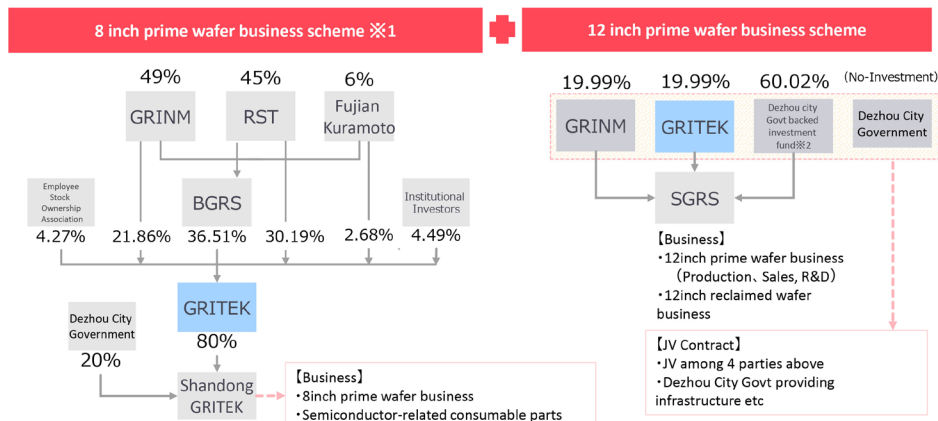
8 inch prime wafer business scheme ※1

49% GRINM

45% RST

6% Fujian Kuramoto

BGRS

Employee Stock Ownership Association

Institutional Investors

4.27% 21.86% 36.51% 30.19% 2.68% 4.49%

GRITEK

Dezhou City Government

20%

80%

Shandong GRITEK

【Business】
・8inch prime wafer business
・Semiconductor-related consumable parts

12 inch prime wafer business scheme

19.99% GRINM

19.99% GRITEK

60.02% Dezhou city Govt backed investment fund※2

(No-Investment) Dezhou City Government

SGRS

【Business】
・12inch prime wafer business (Production、Sales, R&D)
・12inch reclaimed wafer business

【JV Contract】
・JV among 4 parties above
・Dezhou City Govt providing infrastructure etc